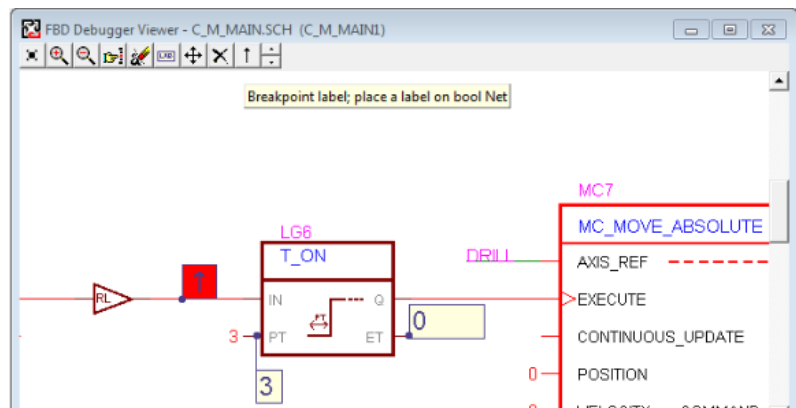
FBD Debugger Viewer - C_M_MAIN.SCH (C_M_MAIN1)

Breakpoint label; place a label on bool Net

MC7

MC_MOVE_ABSOLUTE

LG6

T_ON

DRILL

AXIS_REF

RL

IN

Q

EXECUTE

3

PT

ET

0

CONTINUOUS_UPDATE

3

0

POSITION

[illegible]